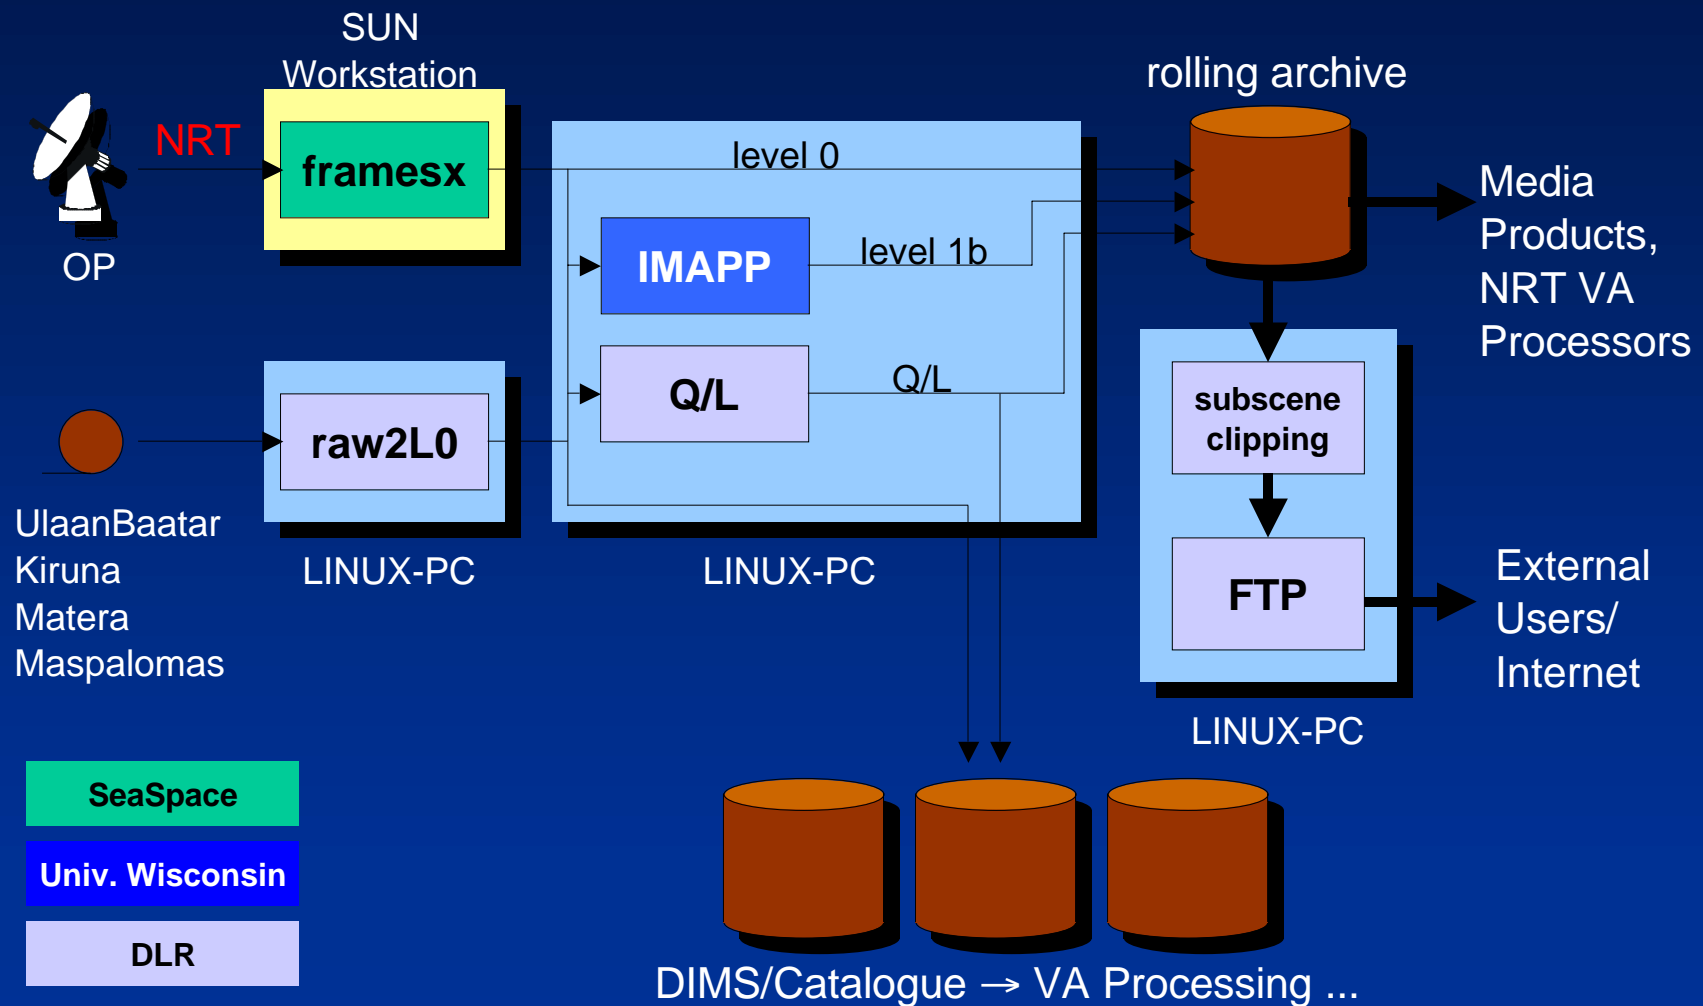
SUN Workstation

framesx

NRT

OP

level 0

IMAPP

level 1b

Q/L

Q/L

raw2L0

UlaanBaatar
Kiruna
Matera
Maspalomas

LINUX-PC

LINUX-PC

rolling archive

Media Products, NRT VA Processors

subscene clipping

FTP

External Users/ Internet

LINUX-PC

SeaSpace

Univ. Wisconsin

DLR

DIMS/Catalogue → VA Processing ...